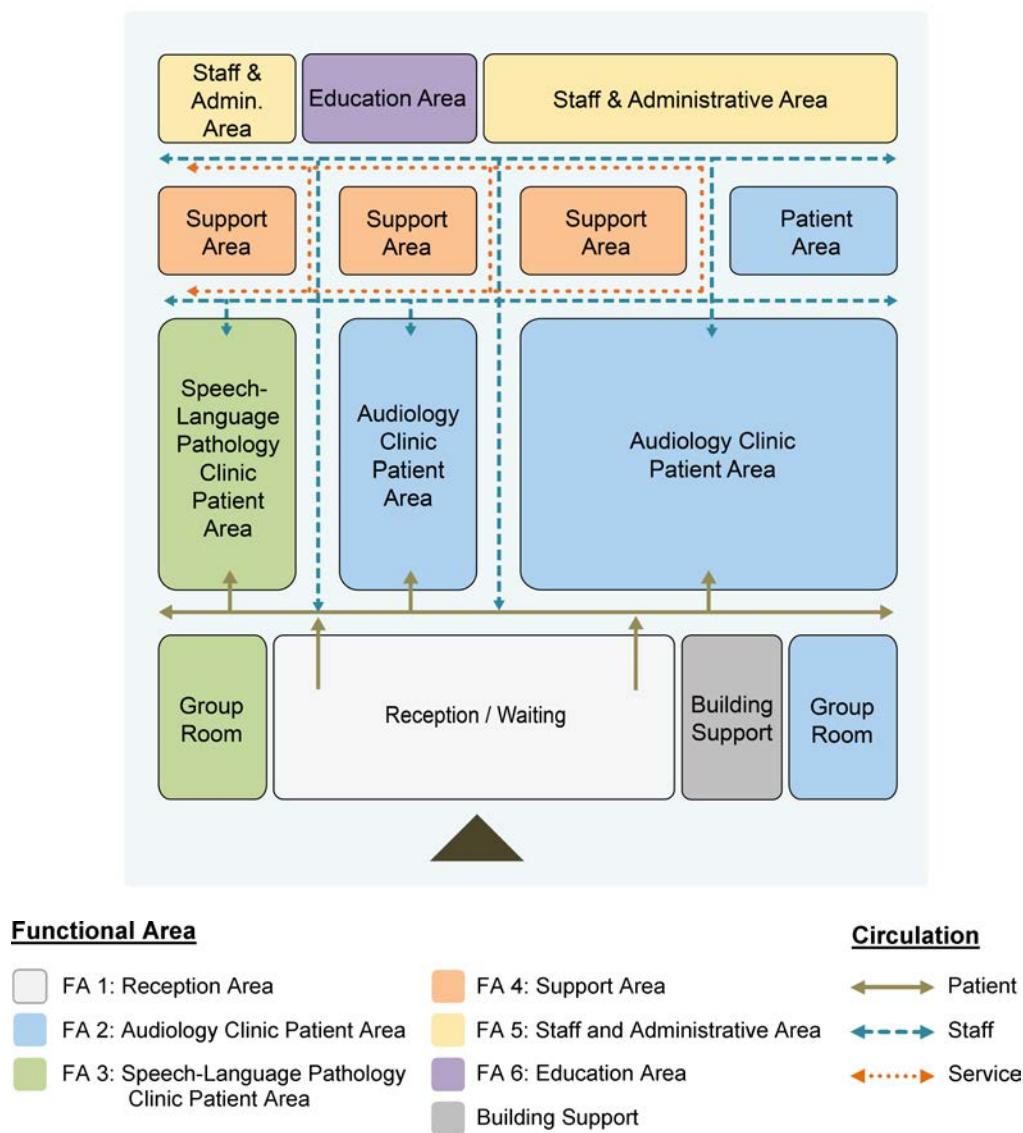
Staff & Admin. Area

Education Area

Staff & Administrative Area

Support Area

Support Area

Support Area

Patient Area

Speech-Language Pathology Clinic Patient Area

Audiology Clinic Patient Area

Audiology Clinic Patient Area

Group Room

Reception / Waiting

Building Support

Group Room

Functional Area

FA 1: Reception Area

FA 2: Audiology Clinic Patient Area

FA 3: Speech-Language Pathology Clinic Patient Area

FA 4: Support Area

FA 5: Staff and Administrative Area

FA 6: Education Area

Building Support

Circulation

Patient

Staff

Service